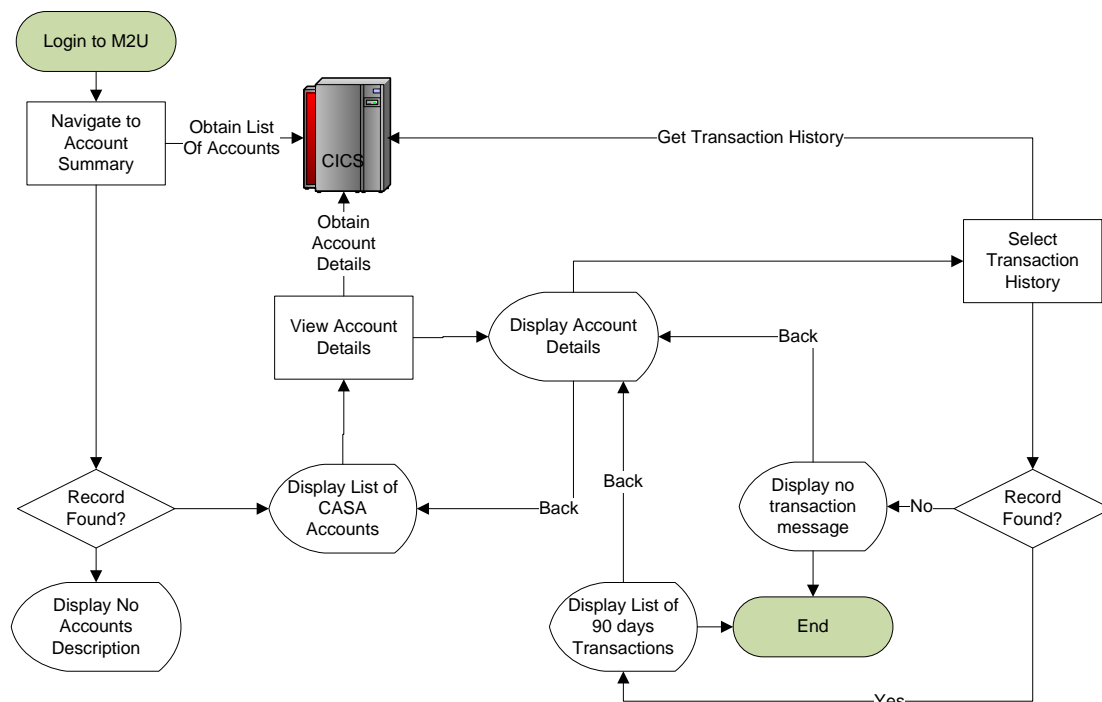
Login to M2U

Navigate to Account Summary

Obtain List Of Accounts

CICS

Get Transaction History

Obtain Account Details

Select Transaction History

View Account Details

Display Account Details

Back

Record Found?

Display List of CASA Accounts

Back

Back

Display no transaction message

No

Record Found?

Display No Accounts Description

Display List of 90 days Transactions

End

Yes